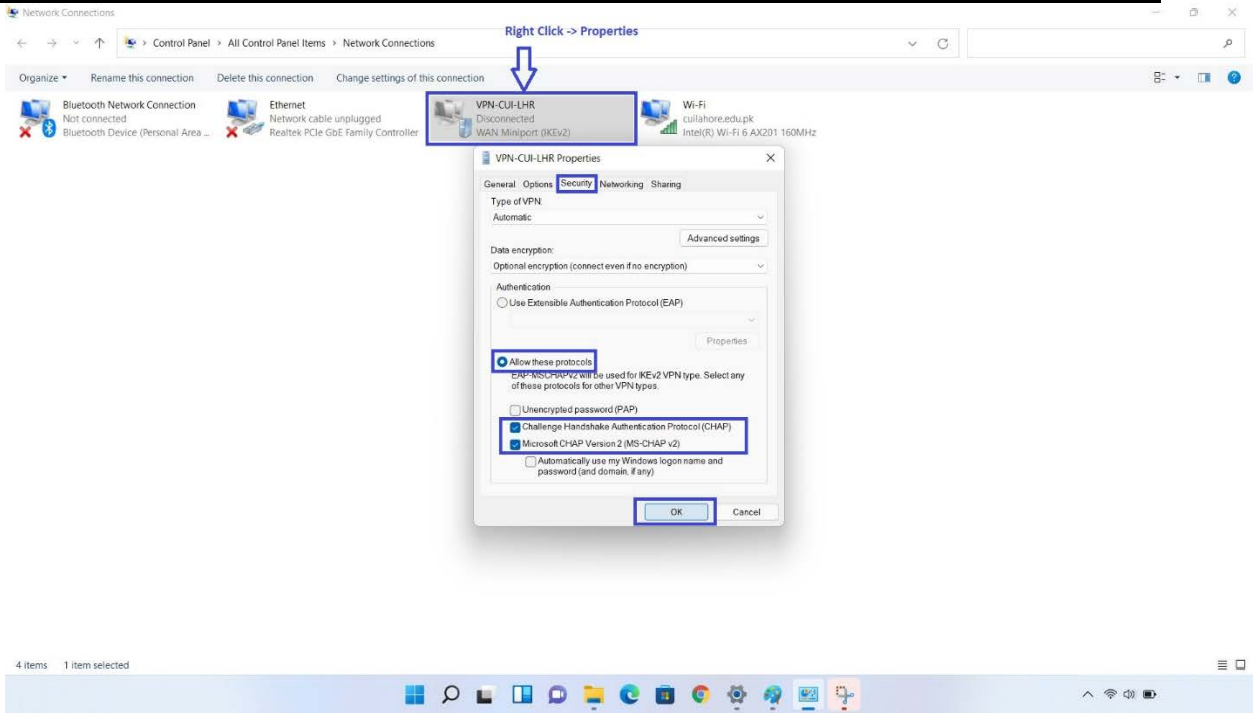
Network Connections

Control Panel > All Control Panel Items > Network Connections

Right Click -> Properties

Organize ▾ Rename this connection Delete this connection Change settings of this connection

Bluetooth Network Connection
Not connected
Bluetooth Device (Personal Area ...

Ethernet
Network cable unplugged
Realtek PCIe GbE Family Controller

VPN-CUI-LHR
Disconnected
WAN Miniport (IKEv2)

Wi-Fi
cuilahore.edu.pk
Intel(R) Wi-Fi 6 AX201 160MHz

VPN-CUI-LHR Properties

General Options Security Networking Sharing

Type of VPN:
Automatic

Advanced settings

Data encryption:
Optional encryption (connect even if no encryption)

Authentication
Use Extensible Authentication Protocol (EAP)

Properties

Allow these protocols
EAP-MSCHAPv2 will be used for IKEv2 VPN type. Select any of these protocols for other VPN types.

Unencrypted password (PAP)
Challenge Handshake Authentication Protocol (CHAP)
Microsoft CHAP Version 2 (MS-CHAP v2)
Automatically use my Windows logon name and password (and domain, if any)

OK Cancel

4 items 1 item selected